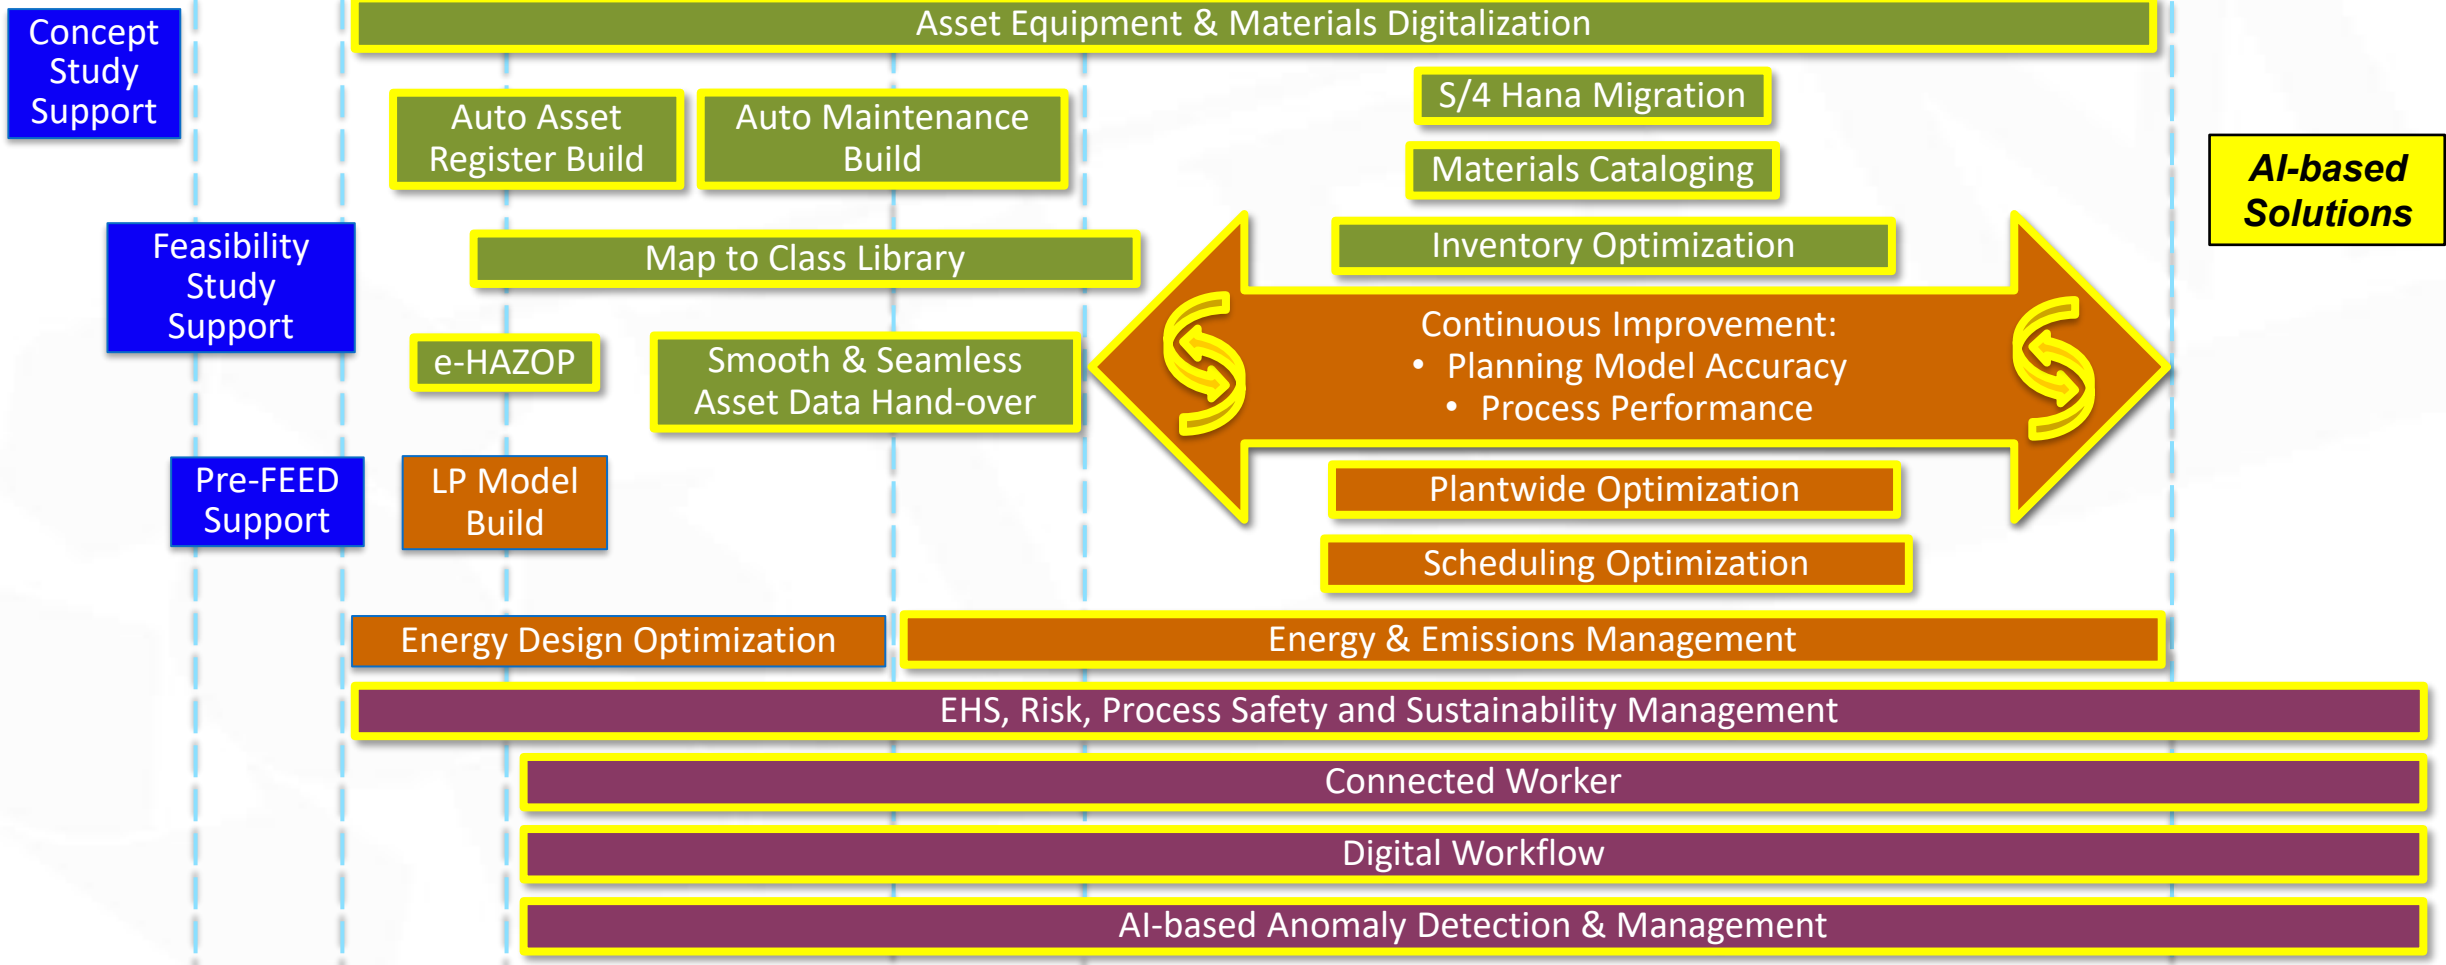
Concept Study Support

Asset Equipment & Materials Digitalization

Auto Asset Register Build

Auto Maintenance Build

S/4 Hana Migration

Materials Cataloging

AI-based Solutions

Feasibility Study Support

Map to Class Library

Inventory Optimization

Continuous Improvement:
• Planning Model Accuracy
• Process Performance

e-HAZOP

Smooth & Seamless Asset Data Hand-over

Pre-FEED Support

LP Model Build

Plantwide Optimization

Scheduling Optimization

Energy Design Optimization

Energy & Emissions Management

EHS, Risk, Process Safety and Sustainability Management

Connected Worker

Digital Workflow

AI-based Anomaly Detection & Management